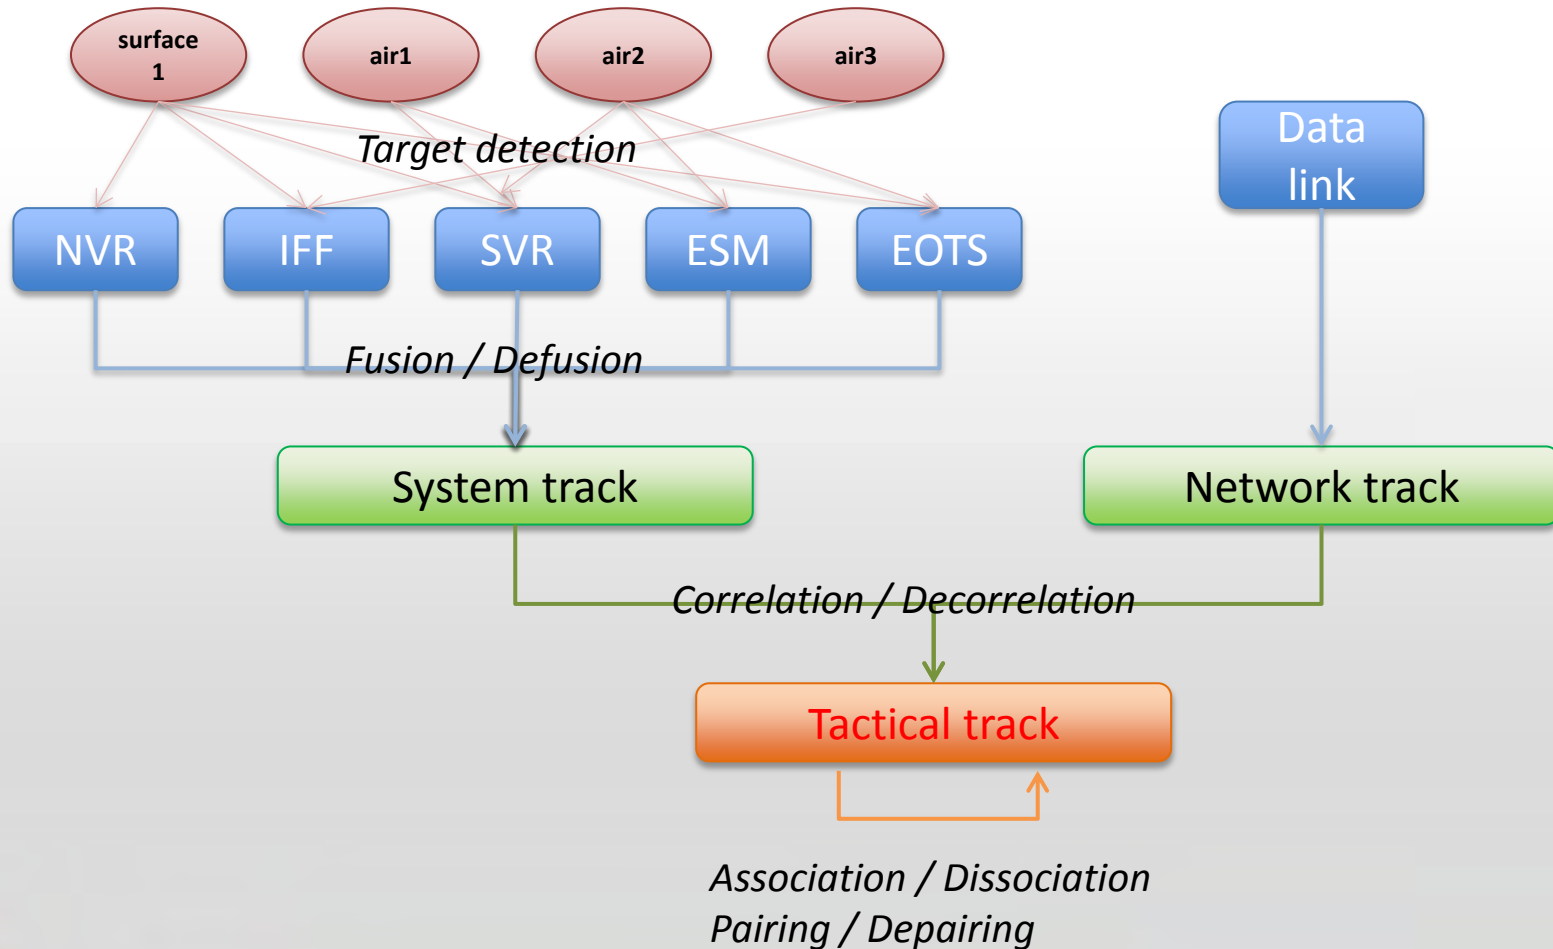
surface 1

air1

air2

air3

Data link

Target detection

NVR

IFF

SVR

ESM

EOTS

Fusion / Defusion

System track

Network track

Correlation / Decorrelation

Tactical track

Association / Dissociation
Pairing / Depairing